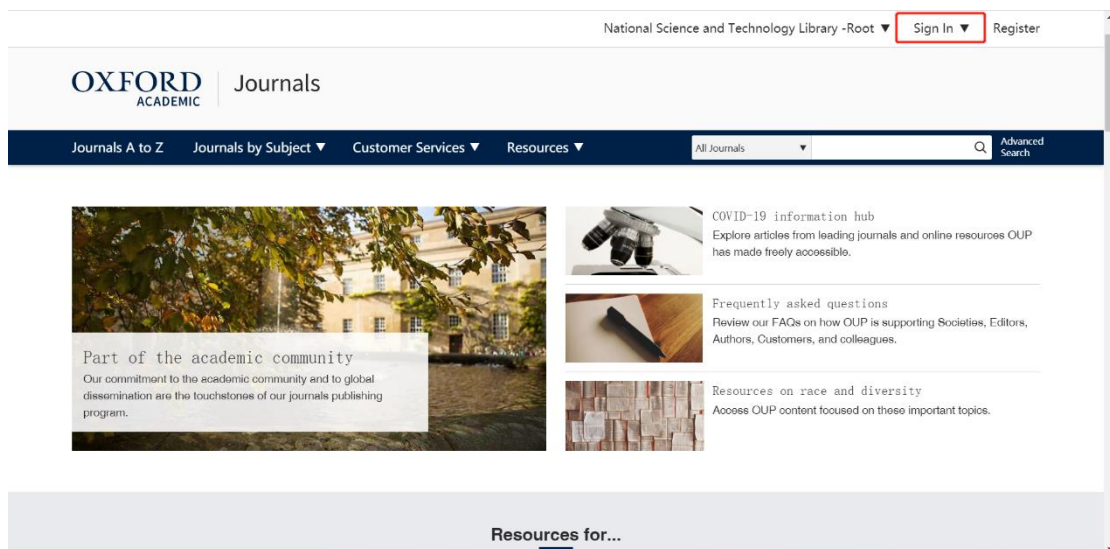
National Science and Technology Library -Root ▼ Sign In ▼ Register

OXFORD ACADEMIC | Journals

Journals A to Z Journals by Subject ▼ Customer Services ▼ Resources ▼ All Journals Advanced Search

Part of the academic community
Our commitment to the academic community and to global dissemination are the touchstones of our journals publishing program.

COVID-19 information hub
Explore articles from leading journals and online resources OUP has made freely accessible.

Frequently asked questions
Review our FAQs on how OUP is supporting Societies, Editors, Authors, Customers, and colleagues.

Resources on race and diversity
Access OUP content focused on these important topics.

Resources for...